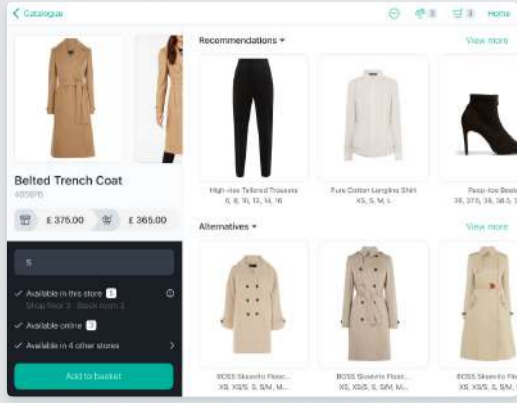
< Catalogue

Home

Belted Trench Coat
485BPD

£ 375.00 £ 365.00

S

✓ Available in this store 1
Shop floor 3 · Stock room 2

✓ Available online 3

✓ Available in 4 other stores >

Add to basket

Recommendations ▾ View more

High-rise Tailored Trousers
6, 8, 10, 12, 14, 16

Pure Cotton Longline Shirt
XS, S, M, L

Peep-toe Boots
36, 37.5, 38, 38.5, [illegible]

Alternatives ▾ View more

BOSS Sleeveless Fleece...
XS, XS/S, S, S/M, M...

BOSS Sleeveless Fleece...
XS, XS/S, S, S/M, M...

BOSS Sleeveless Fle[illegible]
XS, XS/S, S, S/M, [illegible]